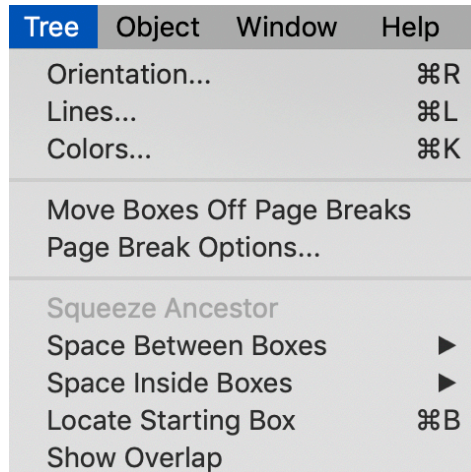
Tree Object Window Help

Orientation... ⌘R
Lines... ⌘L
Colors... ⌘K

Move Boxes Off Page Breaks
Page Break Options...

Squeeze Ancestor
Space Between Boxes ▶
Space Inside Boxes ▶
Locate Starting Box ⌘B
Show Overlap